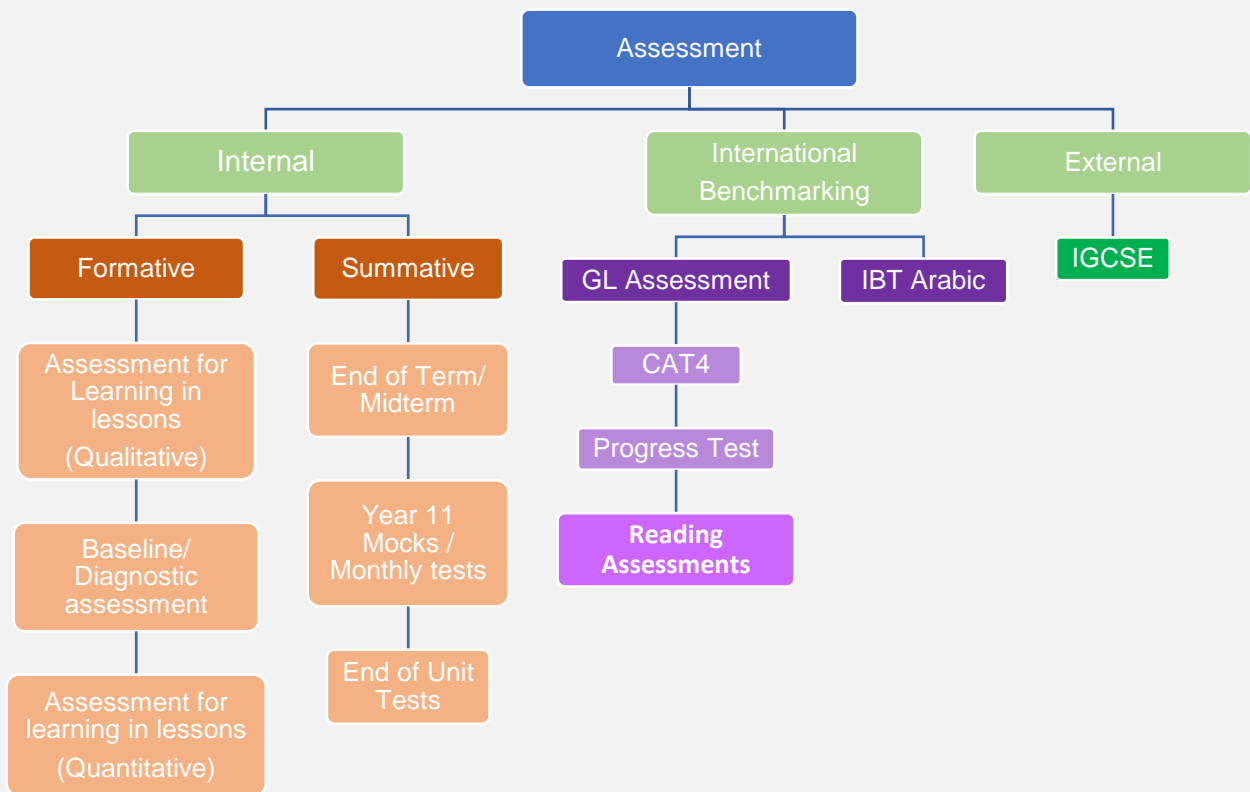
Assessment

Internal

International Benchmarking

External

Formative

Summative

GL Assessment

IBT Arabic

IGCSE

Assessment for Learning in lessons (Qualitative)

End of Term/ Midterm

CAT4

Progress Test

Reading Assessments

Baseline/ Diagnostic assessment

Year 11 Mocks / Monthly tests

Assessment for learning in lessons (Quantitative)

End of Unit Tests